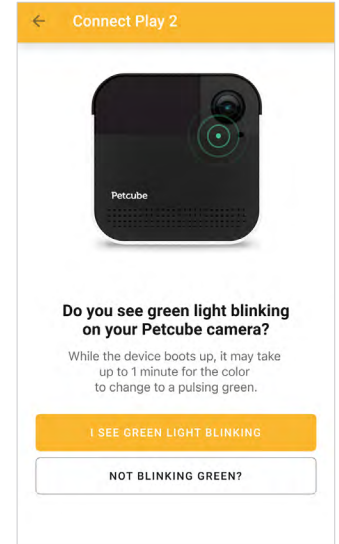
Connect Play 2

Petcube

Do you see green light blinking on your Petcube camera?

While the device boots up, it may take up to 1 minute for the color to change to a pulsing green.

I SEE GREEN LIGHT BLINKING

NOT BLINKING GREEN?